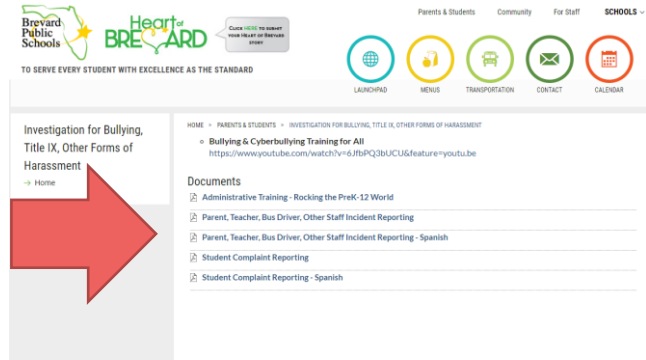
Brevard Public Schools

Heart of BREVARD

CLICK HERE TO SUBMIT YOUR HEART OF BREVARD STORY

TO SERVE EVERY STUDENT WITH EXCELLENCE AS THE STANDARD

Parents & Students Community For Staff SCHOOLS

LAUNCHPAD MENUS TRANSPORTATION CONTACT CALENDAR

Investigation for Bullying, Title IX, Other Forms of Harassment

→ Home

HOME » PARENTS & STUDENTS » INVESTIGATION FOR BULLYING, TITLE IX, OTHER FORMS OF HARASSMENT

• Bullying & Cyberbullying Training for All
https://www.youtube.com/watch?v=6JfbPQ3bUCU&feature=youtu.be

Documents

Administrative Training - Rocking the PreK-12 World

Parent, Teacher, Bus Driver, Other Staff Incident Reporting

Parent, Teacher, Bus Driver, Other Staff Incident Reporting - Spanish

Student Complaint Reporting

Student Complaint Reporting - Spanish